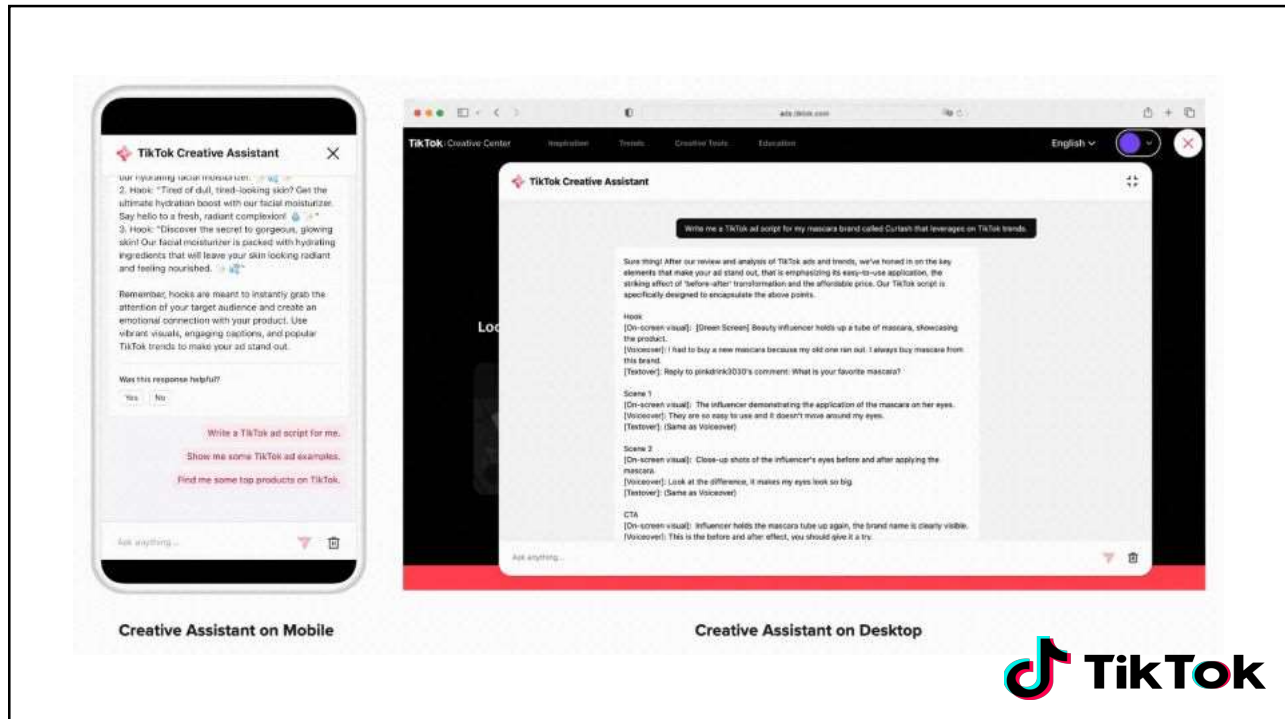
TikTok Creative Assistant

our hydrating facial moisturizer.
2. Hook: "Tired of dull, tired-looking skin? Get the ultimate hydration boost with our facial moisturizer. Say hello to a fresh, radiant complexion!"
3. Hook: "Discover the secret to gorgeous, glowing skin! Our facial moisturizer is packed with hydrating ingredients that will leave your skin looking radiant and feeling nourished."

Remember, hooks are meant to instantly grab the attention of your target audience and create an emotional connection with your product. Use vibrant visuals, engaging captions, and popular TikTok trends to make your ad stand out.

Was this response helpful?

Yes No

Write a TikTok ad script for me.

Show me some TikTok ad examples.

Find me some top products on TikTok.

Ask anything...

ads.tiktok.com

TikTok Creative Center Inspiration Trends Creative Tools Education English

TikTok Creative Assistant

Write me a TikTok ad script for my mascara brand called Curlash that leverages on TikTok trends.

Sure thing! After our review and analysis of TikTok ads and trends, we've honed in on the key elements that make your ad stand out, that is emphasizing its easy-to-use application, the striking effect of 'before-after' transformation and the affordable price. Our TikTok script is specifically designed to encapsulate the above points.

Hook
[On-screen visual]: [Green Screen] Beauty influencer holds up a tube of mascara, showcasing the product.
[Voiceover]: I had to buy a new mascara because my old one ran out. I always buy mascara from this brand.
[Textover]: Reply to pinkdrink3030's comment: What is your favorite mascara?

Scene 1
[On-screen visual]: The influencer demonstrating the application of the mascara on her eyes.
[Voiceover]: They are so easy to use and it doesn't move around my eyes.
[Textover]: (Same as Voiceover)

Scene 2
[On-screen visual]: Close-up shots of the influencer's eyes before and after applying the mascara.
[Voiceover]: Look at the difference, it makes my eyes look so big.
[Textover]: (Same as Voiceover)

CTA
[On-screen visual]: Influencer holds the mascara tube up again, the brand name is clearly visible.
[Voiceover]: This is the before and after effect, you should give it a try.

Ask anything...

Loo

Creative Assistant on Mobile

Creative Assistant on Desktop

TikTok